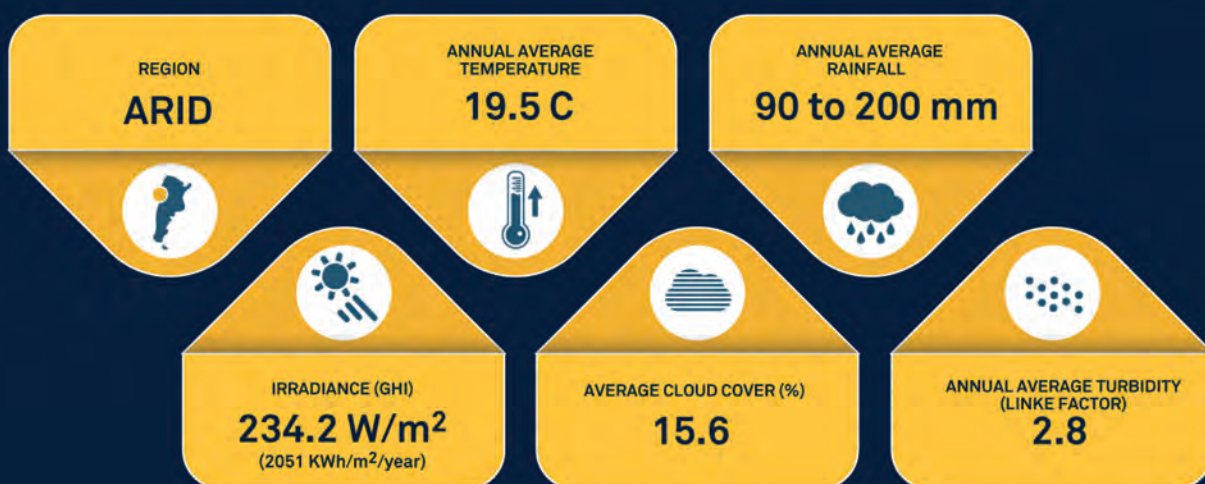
REGION
ARID

ANNUAL AVERAGE TEMPERATURE
19.5 C

ANNUAL AVERAGE RAINFALL
90 to 200 mm

IRRADIANCE (GHI)
234.2 W/m$^2$
(2051 KWh/m$^2$/year)

AVERAGE CLOUD COVER (%)
15.6

ANNUAL AVERAGE TURBIDITY (LINKE FACTOR)
2.8